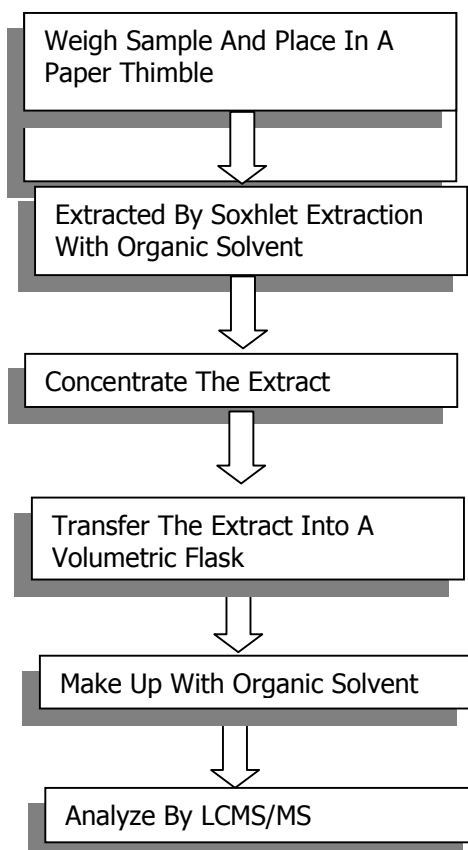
Weigh Sample And Place In A Paper Thimble

Extracted By Soxhlet Extraction With Organic Solvent

Concentrate The Extract

Transfer The Extract Into A Volumetric Flask

Make Up With Organic Solvent

Analyze By LCMS/MS